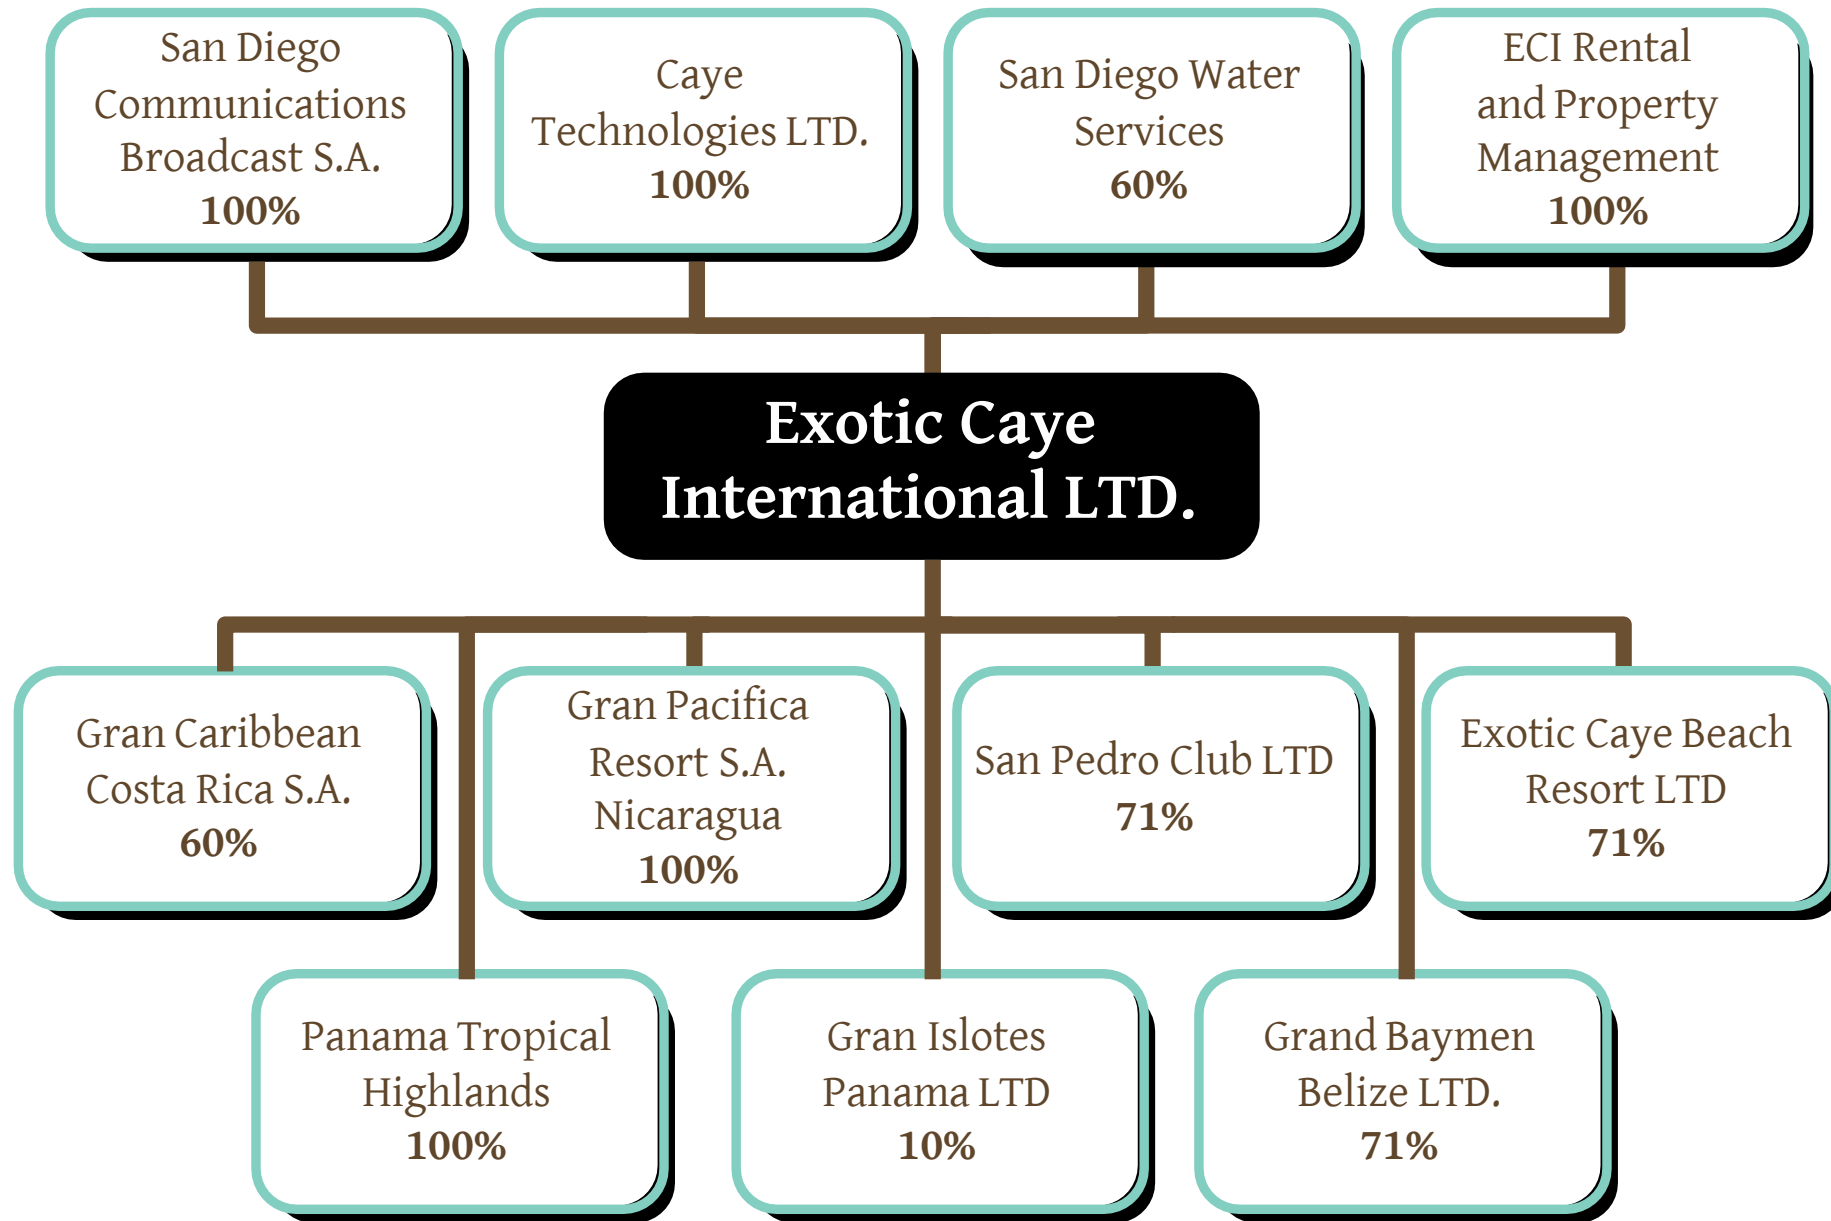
San Diego Communications Broadcast S.A.
100%

Caye Technologies LTD.
100%

San Diego Water Services
60%

ECI Rental and Property Management
100%

Exotic Caye International LTD.

Gran Caribbean Costa Rica S.A.
60%

Gran Pacifica Resort S.A. Nicaragua
100%

San Pedro Club LTD
71%

Exotic Caye Beach Resort LTD
71%

Panama Tropical Highlands
100%

Gran Islotes Panama LTD
10%

Grand Baymen Belize LTD.
71%